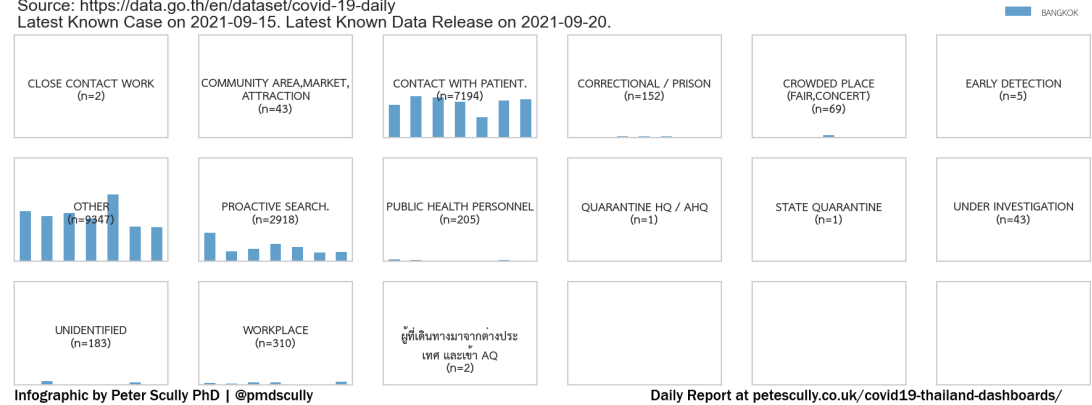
Source: https://data.go.th/en/dataset/covid-19-daily
Latest Known Case on 2021-09-15. Latest Known Data Release on 2021-09-20.

BANGKOK

CLOSE CONTACT WORK
(n=2)

COMMUNITY AREA,MARKET, ATTRACTION
(n=43)

CONTACT WITH PATIENT.
(n=7194)

CORRECTIONAL / PRISON
(n=152)

CROWDED PLACE
(FAIR,CONCERT)
(n=69)

EARLY DETECTION
(n=5)

OTHER
(n=9347)

PROACTIVE SEARCH.
(n=2918)

PUBLIC HEALTH PERSONNEL
(n=205)

QUARANTINE HQ / AHQ
(n=1)

STATE QUARANTINE
(n=1)

UNDER INVESTIGATION
(n=43)

UNIDENTIFIED
(n=183)

WORKPLACE
(n=310)

ผู้ที่เดินทางมาจากต่างประเทศ และเข้า AQ
(n=2)

Infographic by Peter Scully PhD | @pmdscully

Daily Report at petescully.co.uk/covid19-thailand-dashboards/